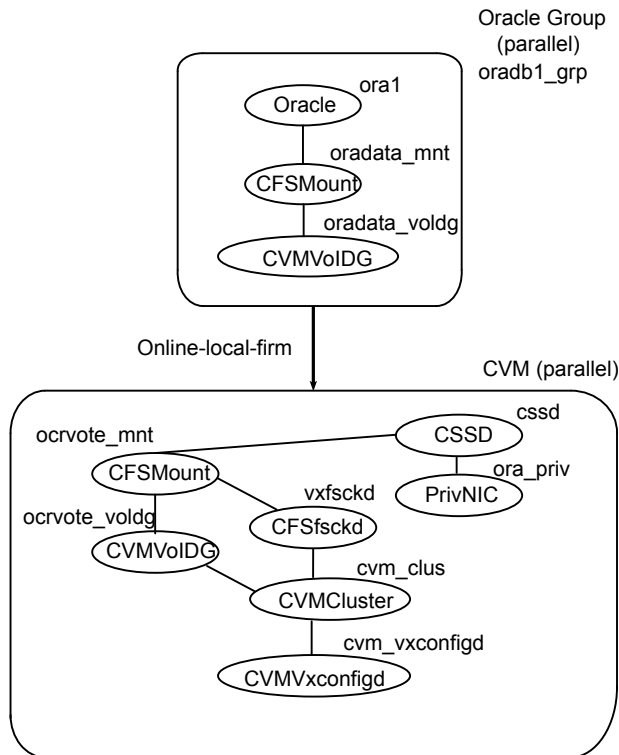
Oracle Group
(parallel)
oradb1_grp

ora1
Oracle
oradata_mnt
CFSMount
oradata_voldg
CVMVolDG

Online-local-firm

CVM (parallel)

cssd
ocrvote_mnt
CSSD
CFSMount
ora_priv
vxfsckd
PrivNIC
ocrvote_voldg
CFSfsckd
CVMVolDG
cvm_clus
CVMCluster
cvm_vxconfigd
CVMVxconfigd